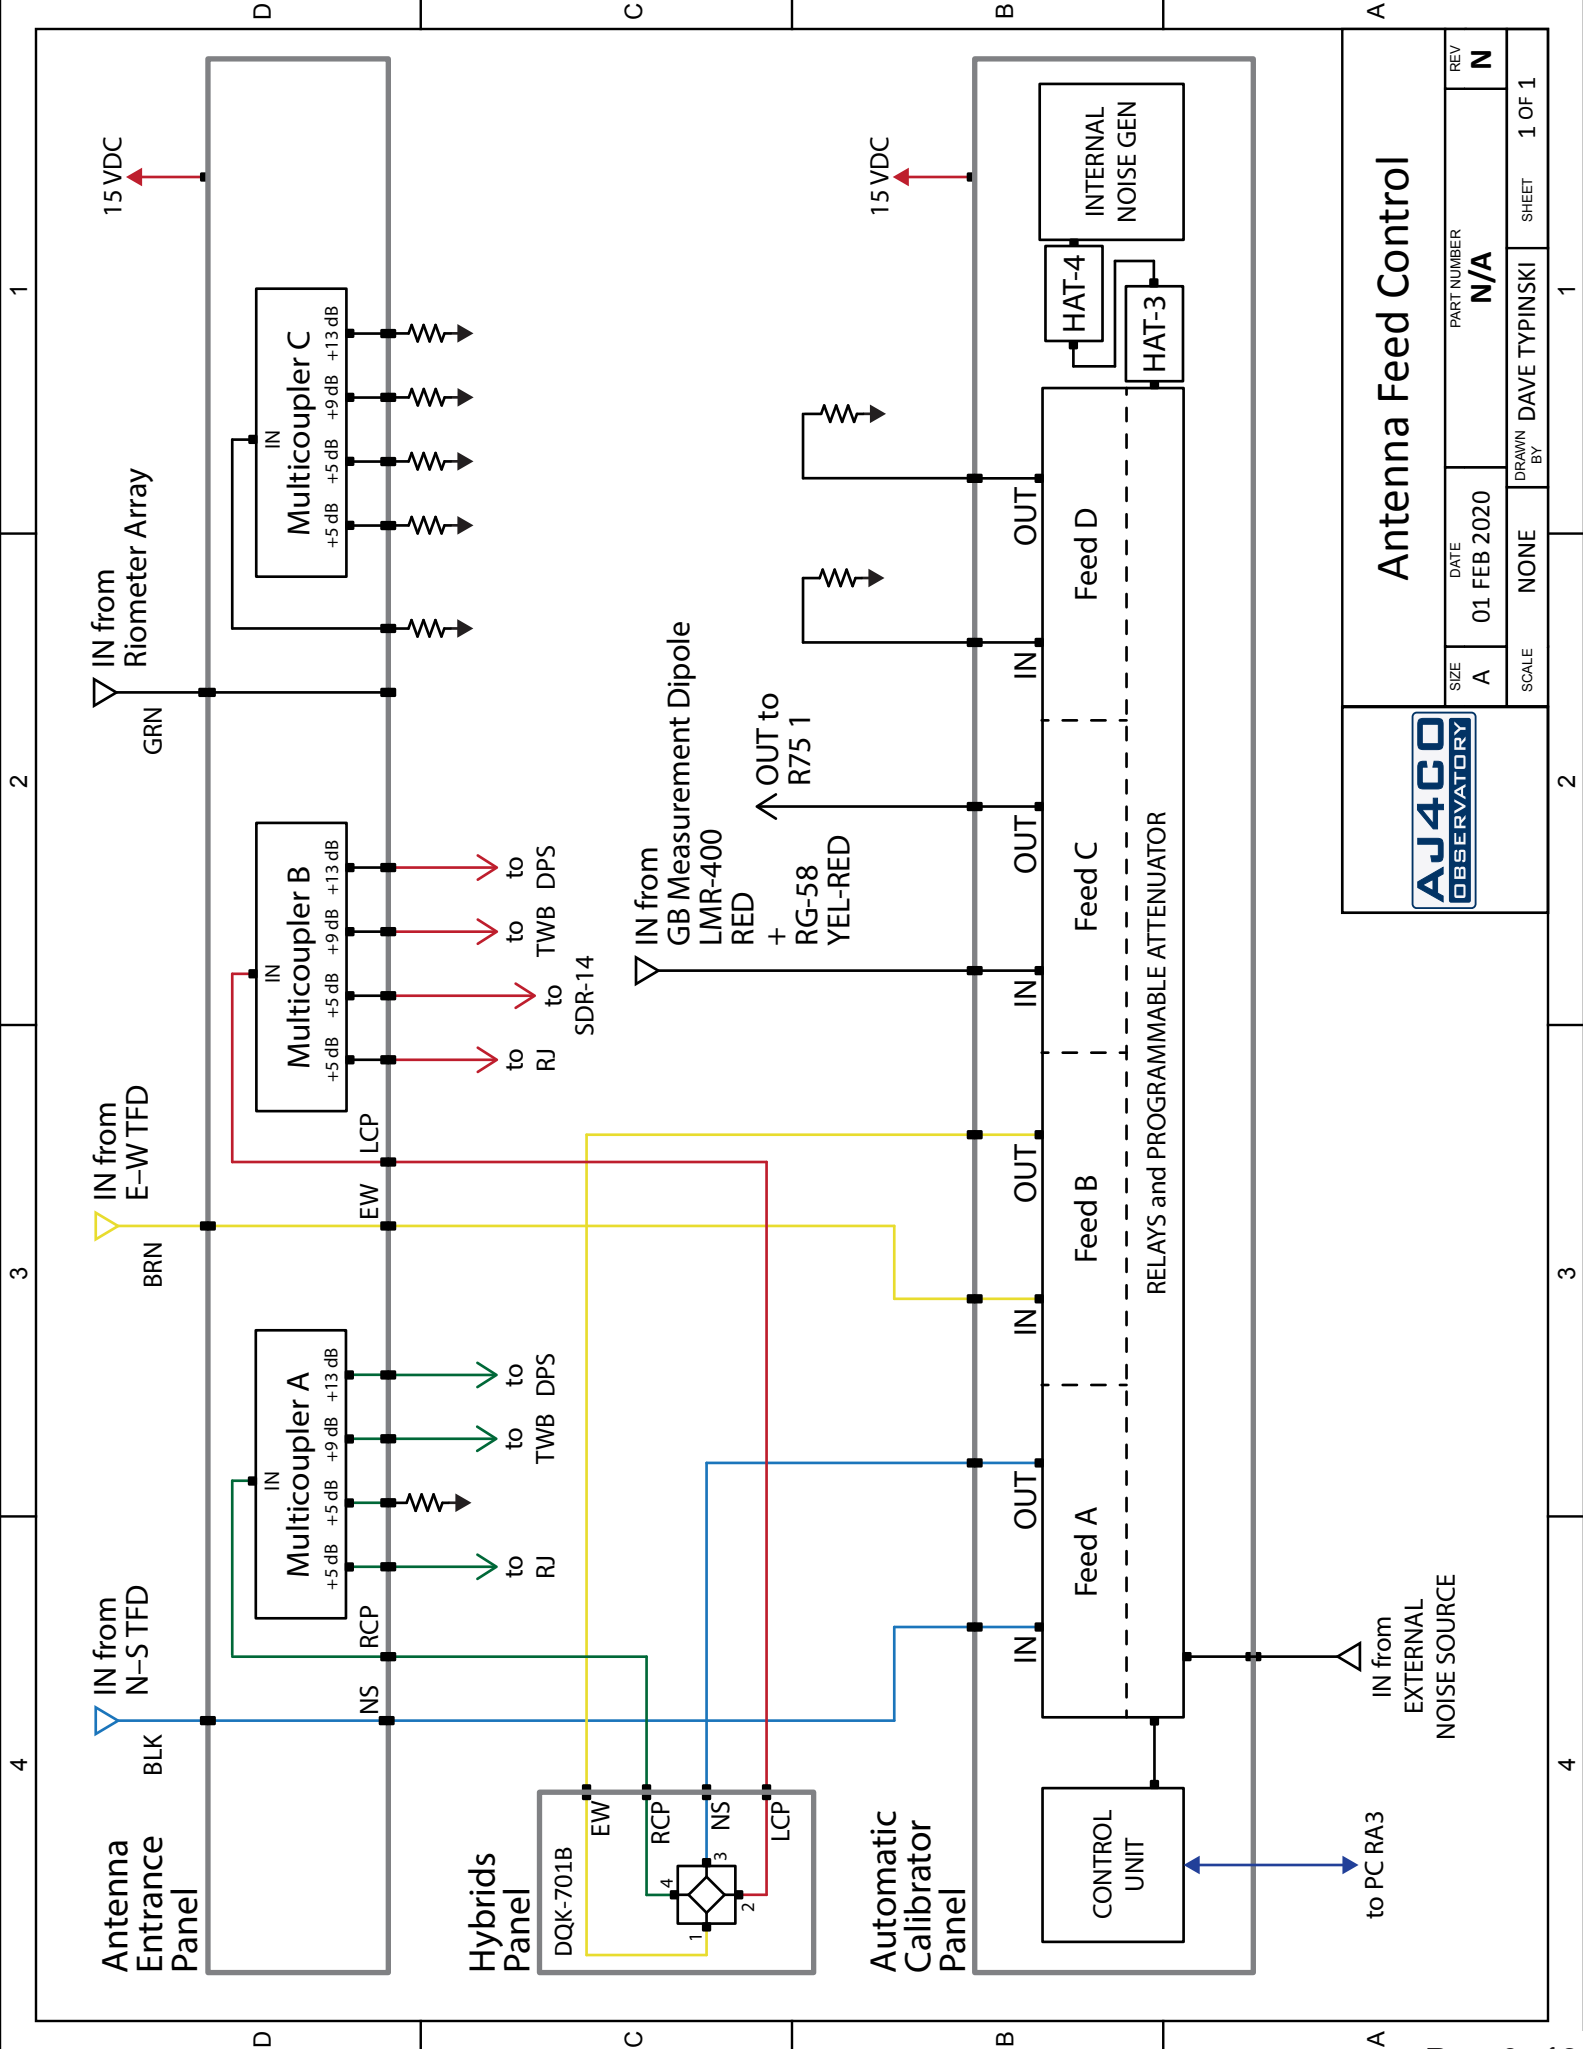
D
C
B
A
1
2
3
4

15 VDC

Multicoupler C
IN
+5 dB +5 dB +9 dB +13 dB

IN from Riometer Array
GRN

Multicoupler B
IN
+5 dB +5 dB +9 dB +13 dB
to DPS
to TWB
to SDR-14
to RJ

IN from E–W TFD
BRN
LCP
EW

Multicoupler A
IN
+5 dB +5 dB +9 dB +13 dB
to DPS
to TWB
to RJ

IN from N–S TFD
BLK
RCP
NS

Antenna Entrance Panel

Hybrids Panel
DQK-701B
EW
RCP
NS
LCP
1
2
3
4

15 VDC

INTERNAL NOISE GEN
HAT-4
HAT-3

OUT
Feed D
IN

OUT to R75 1

IN from GB Measurement Dipole LMR-400 RED + RG-58 YEL-RED

OUT
Feed C
IN

OUT
Feed B
IN

OUT
Feed A
IN

RELAYS and PROGRAMMABLE ATTENUATOR

IN from EXTERNAL NOISE SOURCE

CONTROL UNIT
to PC RA3

Automatic Calibrator Panel

Antenna Feed Control
REV N
PART NUMBER N/A
SHEET 1 OF 1
DRAWN BY DAVE TYPINSKI
DATE 01 FEB 2020
SIZE A
SCALE NONE

AJ4CO OBSERVATORY